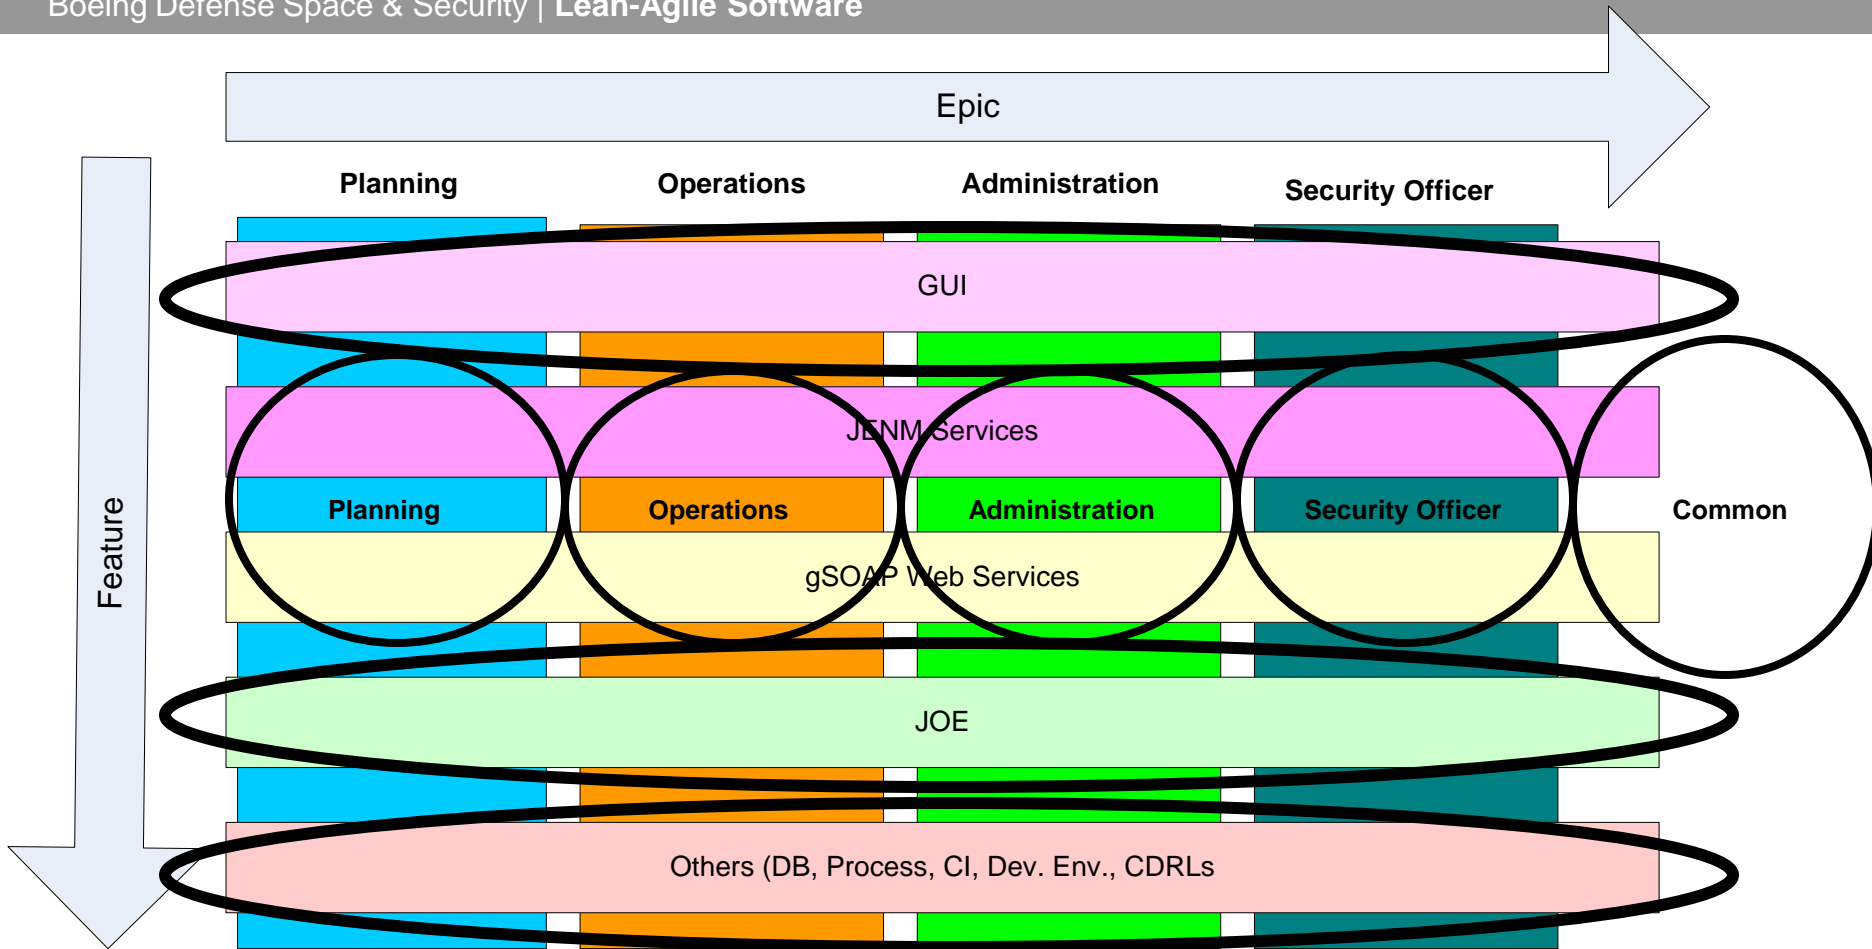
Boeing Defense Space & Security | Lean-Agile Software

Epic

Planning

Operations

Administration

Security Officer

GUI

JENM Services

Planning

Operations

Administration

Security Officer

Common

gSOAP Web Services

Feature

JOE

Others (DB, Process, CI, Dev. Env., CDRLs